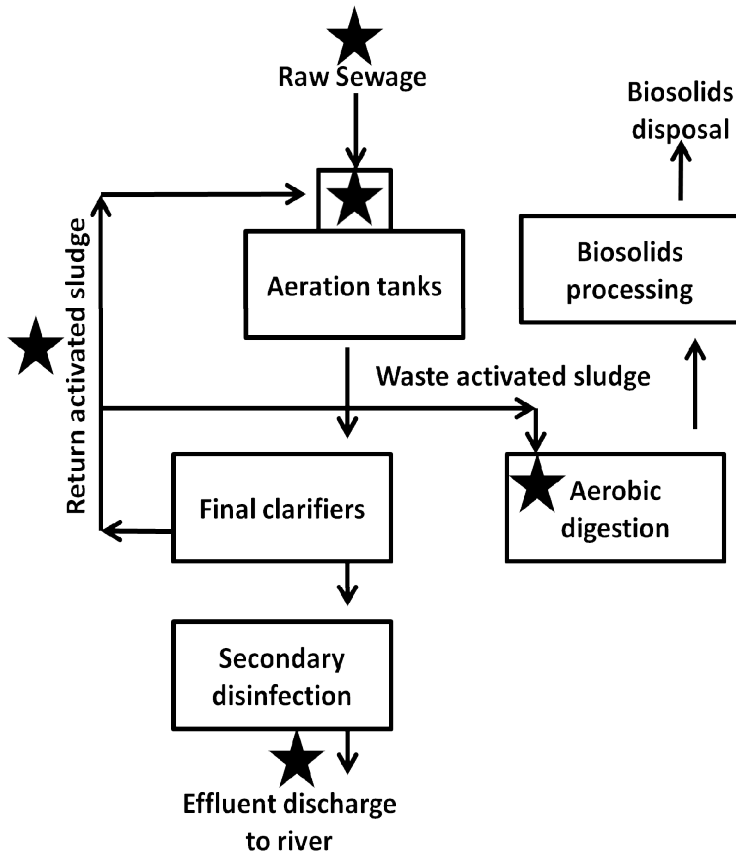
Raw Sewage

Biosolids disposal

Return activated sludge

Aeration tanks

Biosolids processing

Waste activated sludge

Final clarifiers

Aerobic digestion

Secondary disinfection

Effluent discharge to river